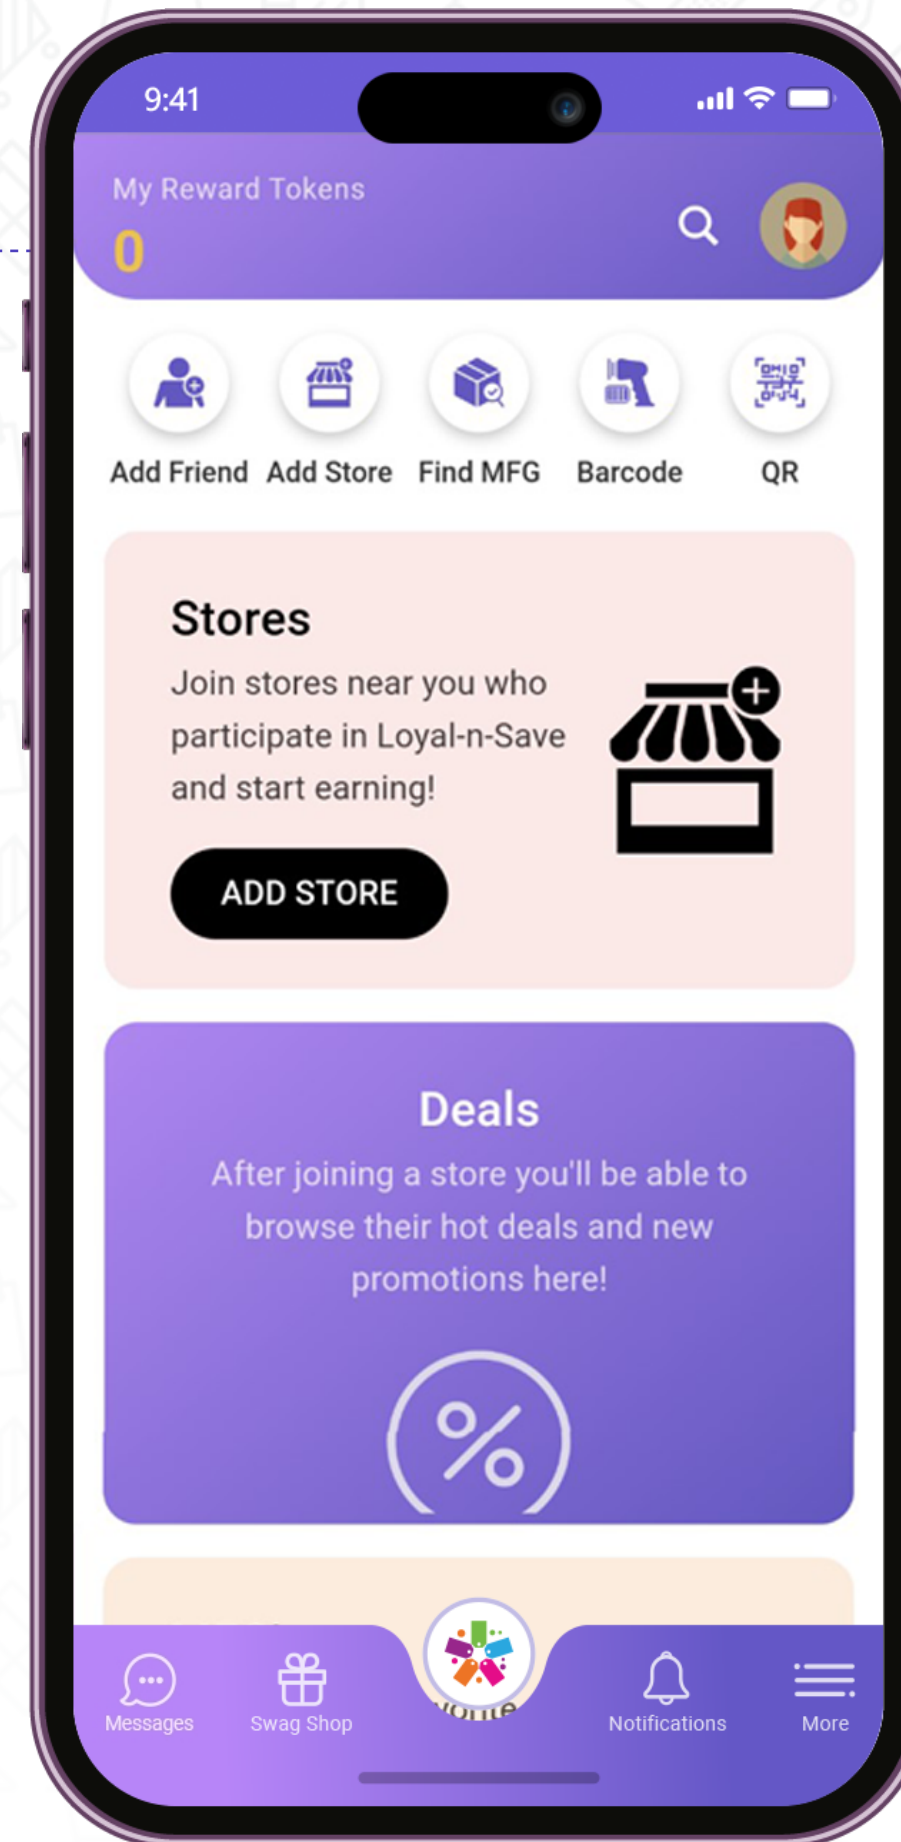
9:41

My Reward Tokens
0

Add Friend
Add Store
Find MFG
Barcode
QR

Stores
Join stores near you who participate in Loyal-n-Save and start earning!
ADD STORE

Deals
After joining a store you'll be able to browse their hot deals and new promotions here!

%

Messages
Swag Shop
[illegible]
Notifications
More